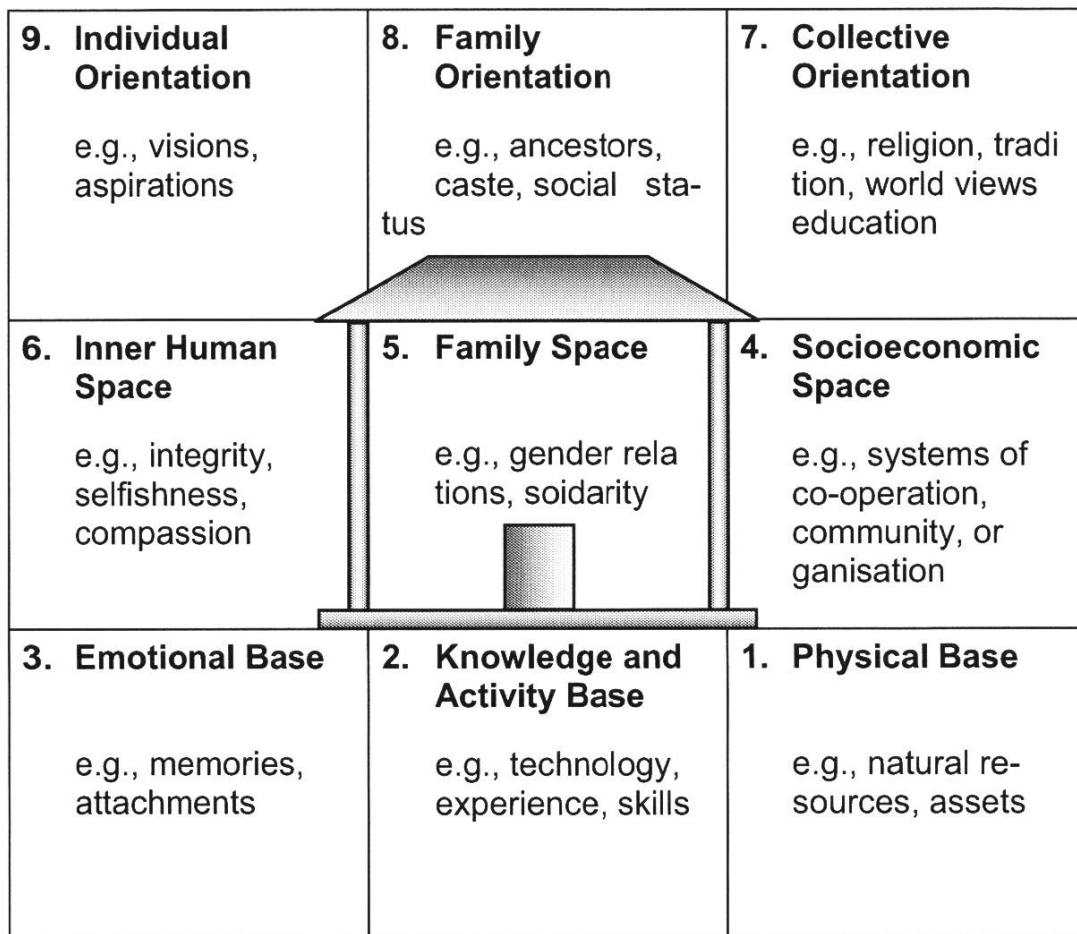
| | | |
|---|---|---|
| 9. **Individual Orientation**<br><br>e.g., visions, aspirations | 8. **Family Orientation**<br><br>e.g., ancestors, caste, social status | 7. **Collective Orientation**<br><br>e.g., religion, tradi tion, world views education |
| 6. **Inner Human Space**<br><br>e.g., integrity, selfishness, compassion | 5. **Family Space**<br><br>e.g., gender rela tions, soidarity | 4. **Socioeconomic Space**<br><br>e.g., systems of co-operation, community, or ganisation |
| 3. **Emotional Base**<br><br>e.g., memories, attachments | 2. **Knowledge and Activity Base**<br><br>e.g., technology, experience, skills | 1. **Physical Base**<br><br>e.g., natural resources, assets |